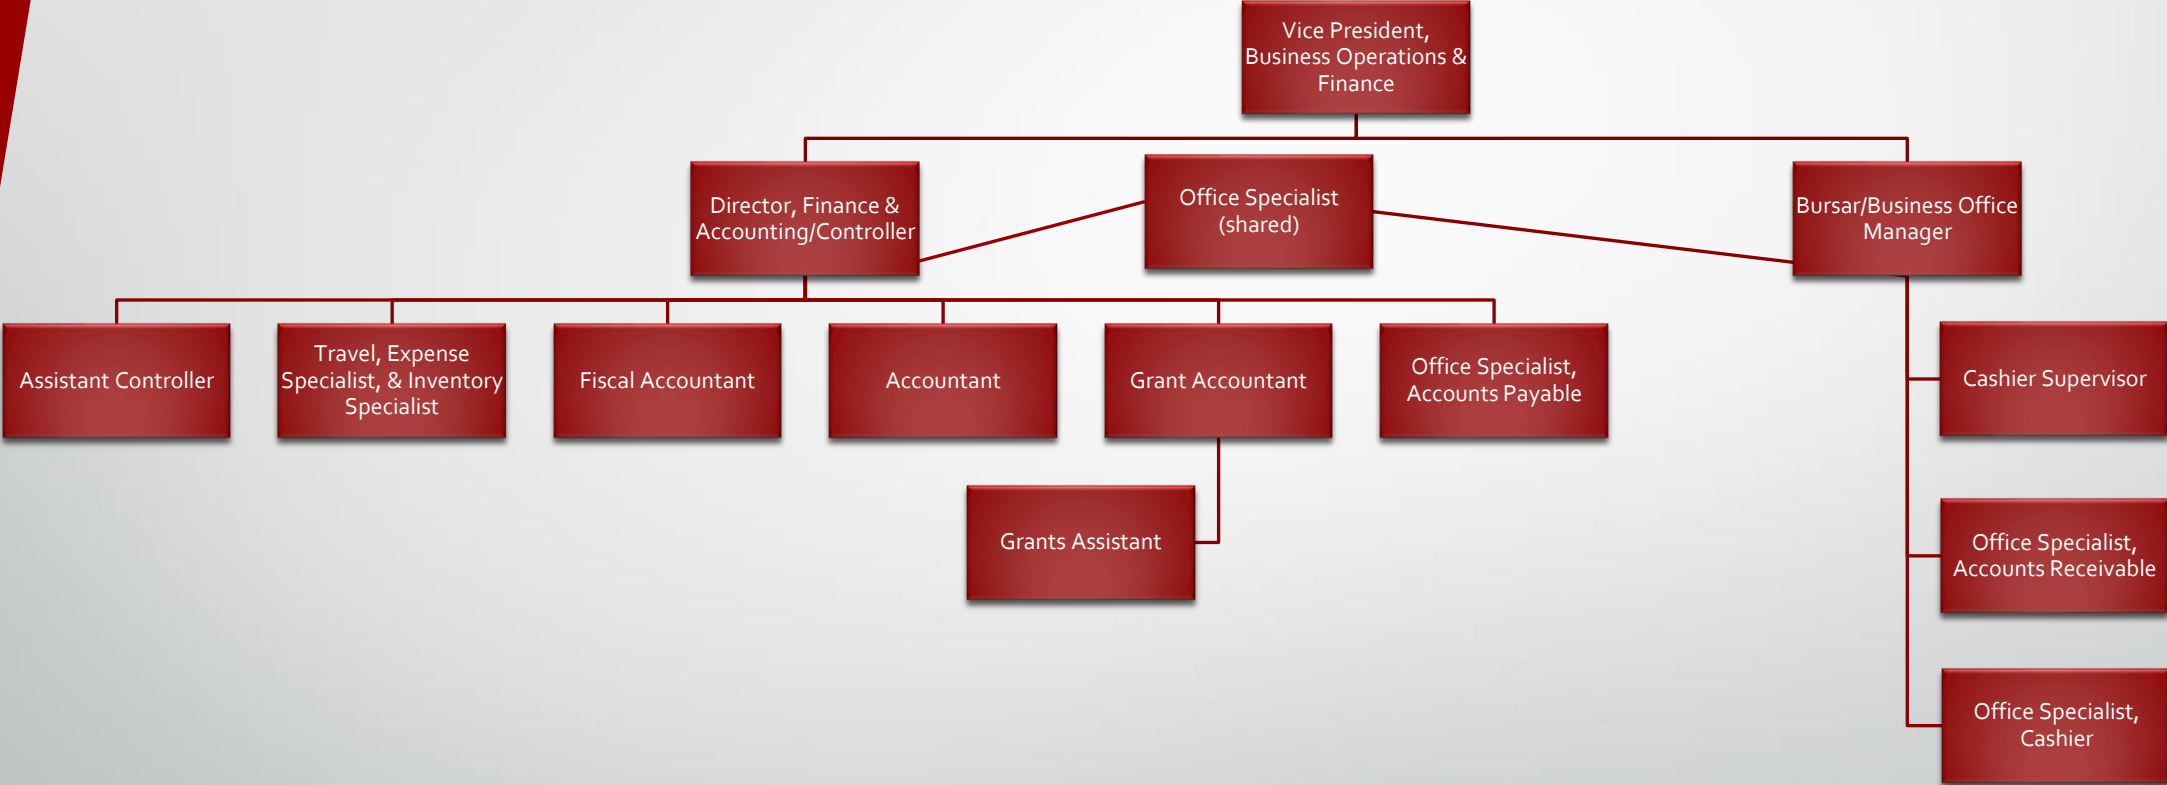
Vice President, Business Operations & Finance

Director, Finance & Accounting/Controller

Office Specialist (shared)

Bursar/Business Office Manager

Assistant Controller

Travel, Expense Specialist, & Inventory Specialist

Fiscal Accountant

Accountant

Grant Accountant

Office Specialist, Accounts Payable

Grants Assistant

Cashier Supervisor

Office Specialist, Accounts Receivable

Office Specialist, Cashier